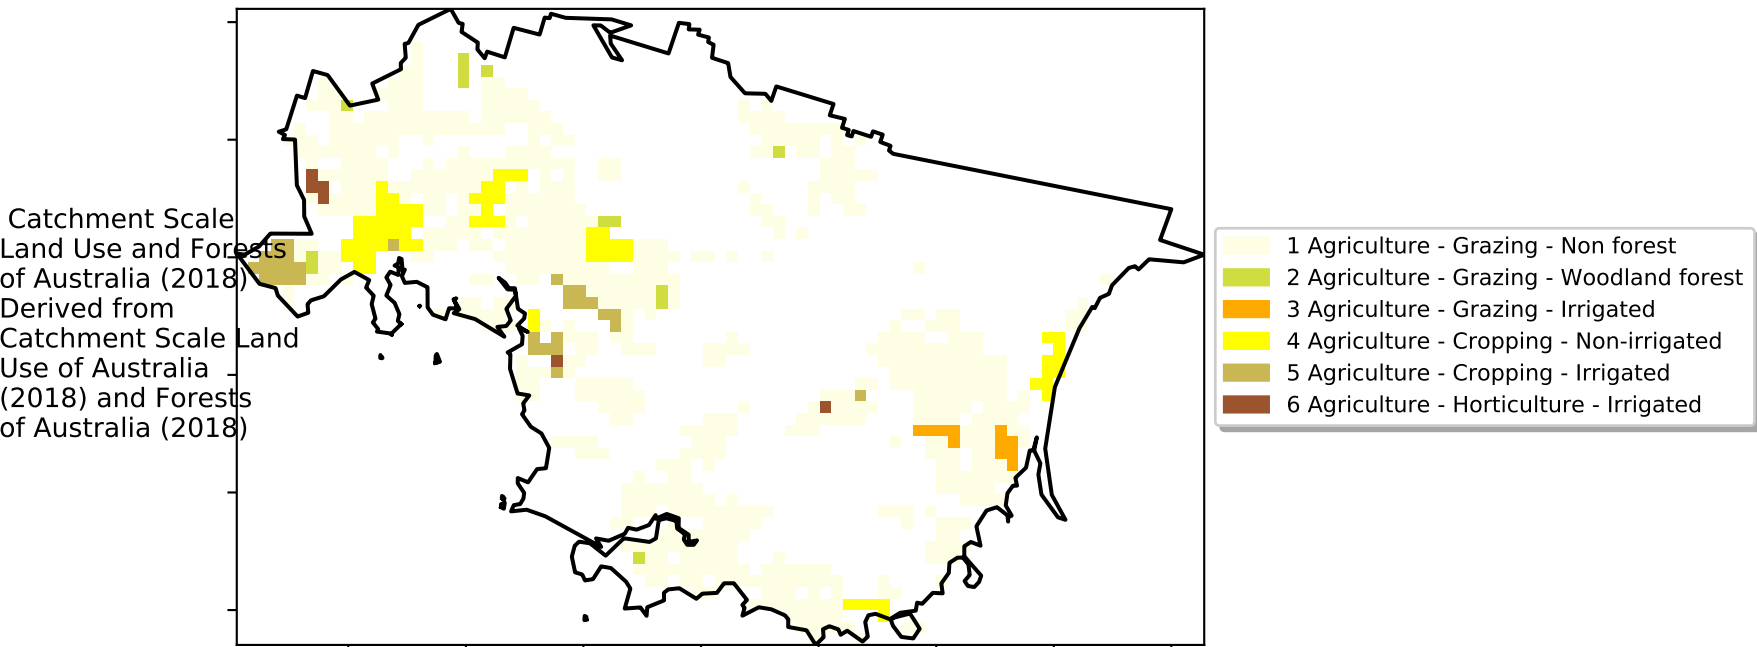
Catchment Scale Land Use and Forests of Australia (2018) Derived from Catchment Scale Land Use of Australia (2018) and Forests of Australia (2018)

1 Agriculture - Grazing - Non forest
2 Agriculture - Grazing - Woodland forest
3 Agriculture - Grazing - Irrigated
4 Agriculture - Cropping - Non-irrigated
5 Agriculture - Cropping - Irrigated
6 Agriculture - Horticulture - Irrigated